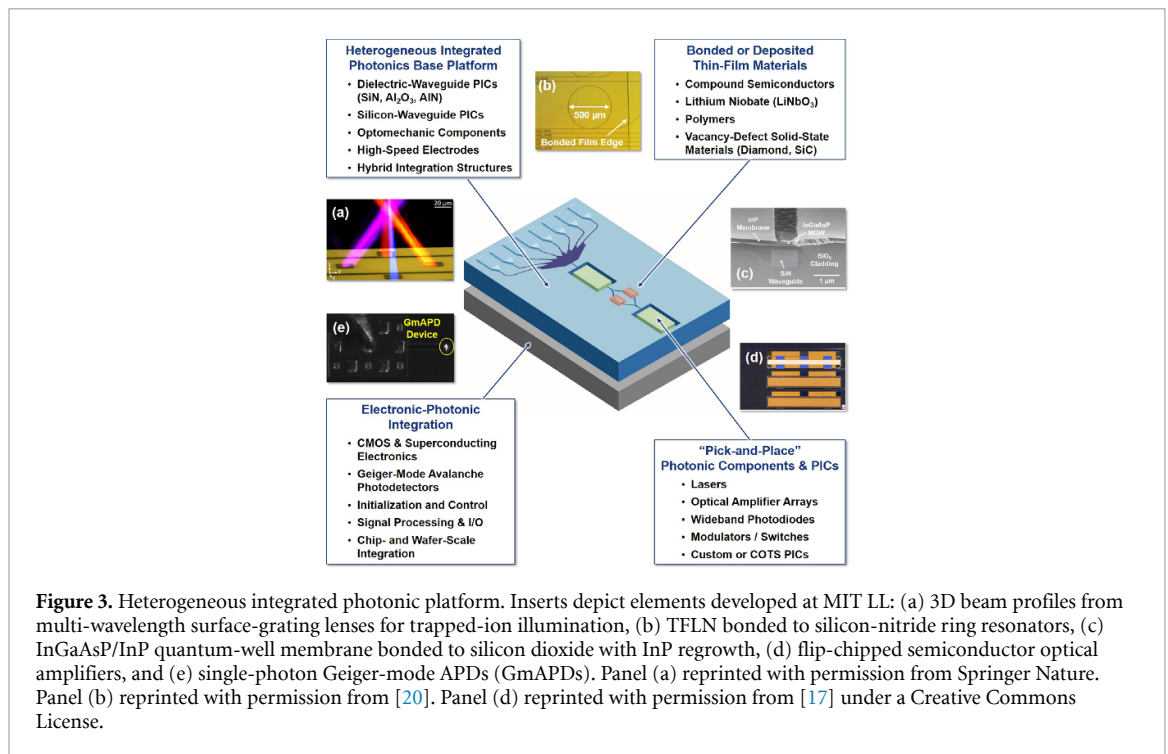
Heterogeneous Integrated Photonics Base Platform
• Dielectric-Waveguide PICs (SiN, $Al_2O_3$, AlN)
• Silicon-Waveguide PICs
• Optomechanic Components
• High-Speed Electrodes
• Hybrid Integration Structures

(b)
500 μm
Bonded Film Edge

Bonded or Deposited Thin-Film Materials
• Compound Semiconductors
• Lithium Niobate ($LiNbO_3$)
• Polymers
• Vacancy-Defect Solid-State Materials (Diamond, SiC)

(a)
20 μm

InP Membrane
InGaAsP MQW
(c)
SiN Waveguide
$SiO_2$ Cladding
1 μm

(e)
GmAPD Device

(d)

Electronic-Photonic Integration
• CMOS & Superconducting Electronics
• Geiger-Mode Avalanche Photodetectors
• Initialization and Control
• Signal Processing & I/O
• Chip- and Wafer-Scale Integration

"Pick-and-Place" Photonic Components & PICs
• Lasers
• Optical Amplifier Arrays
• Wideband Photodiodes
• Modulators / Switches
• Custom or COTS PICs

Figure 3. Heterogeneous integrated photonic platform. Inserts depict elements developed at MIT LL: (a) 3D beam profiles from multi-wavelength surface-grating lenses for trapped-ion illumination, (b) TFLN bonded to silicon-nitride ring resonators, (c) InGaAsP/InP quantum-well membrane bonded to silicon dioxide with InP regrowth, (d) flip-chipped semiconductor optical amplifiers, and (e) single-photon Geiger-mode APDs (GmAPDs). Panel (a) reprinted with permission from Springer Nature. Panel (b) reprinted with permission from [20]. Panel (d) reprinted with permission from [17] under a Creative Commons License.